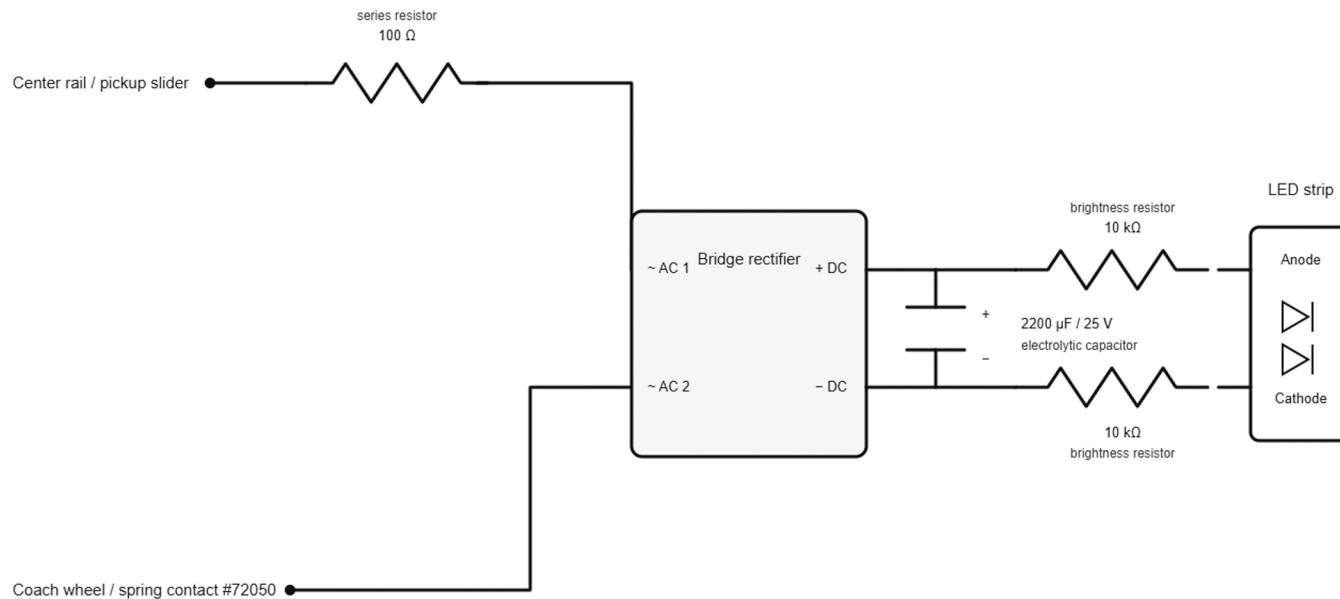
series resistor
100 Ω

Center rail / pickup slider

LED strip

brightness resistor
10 kΩ

~ AC 1
Bridge rectifier
+ DC

Anode

+
2200 µF / 25 V
electrolytic capacitor
−

~ AC 2
− DC

Cathode

10 kΩ
brightness resistor

Coach wheel / spring contact #72050